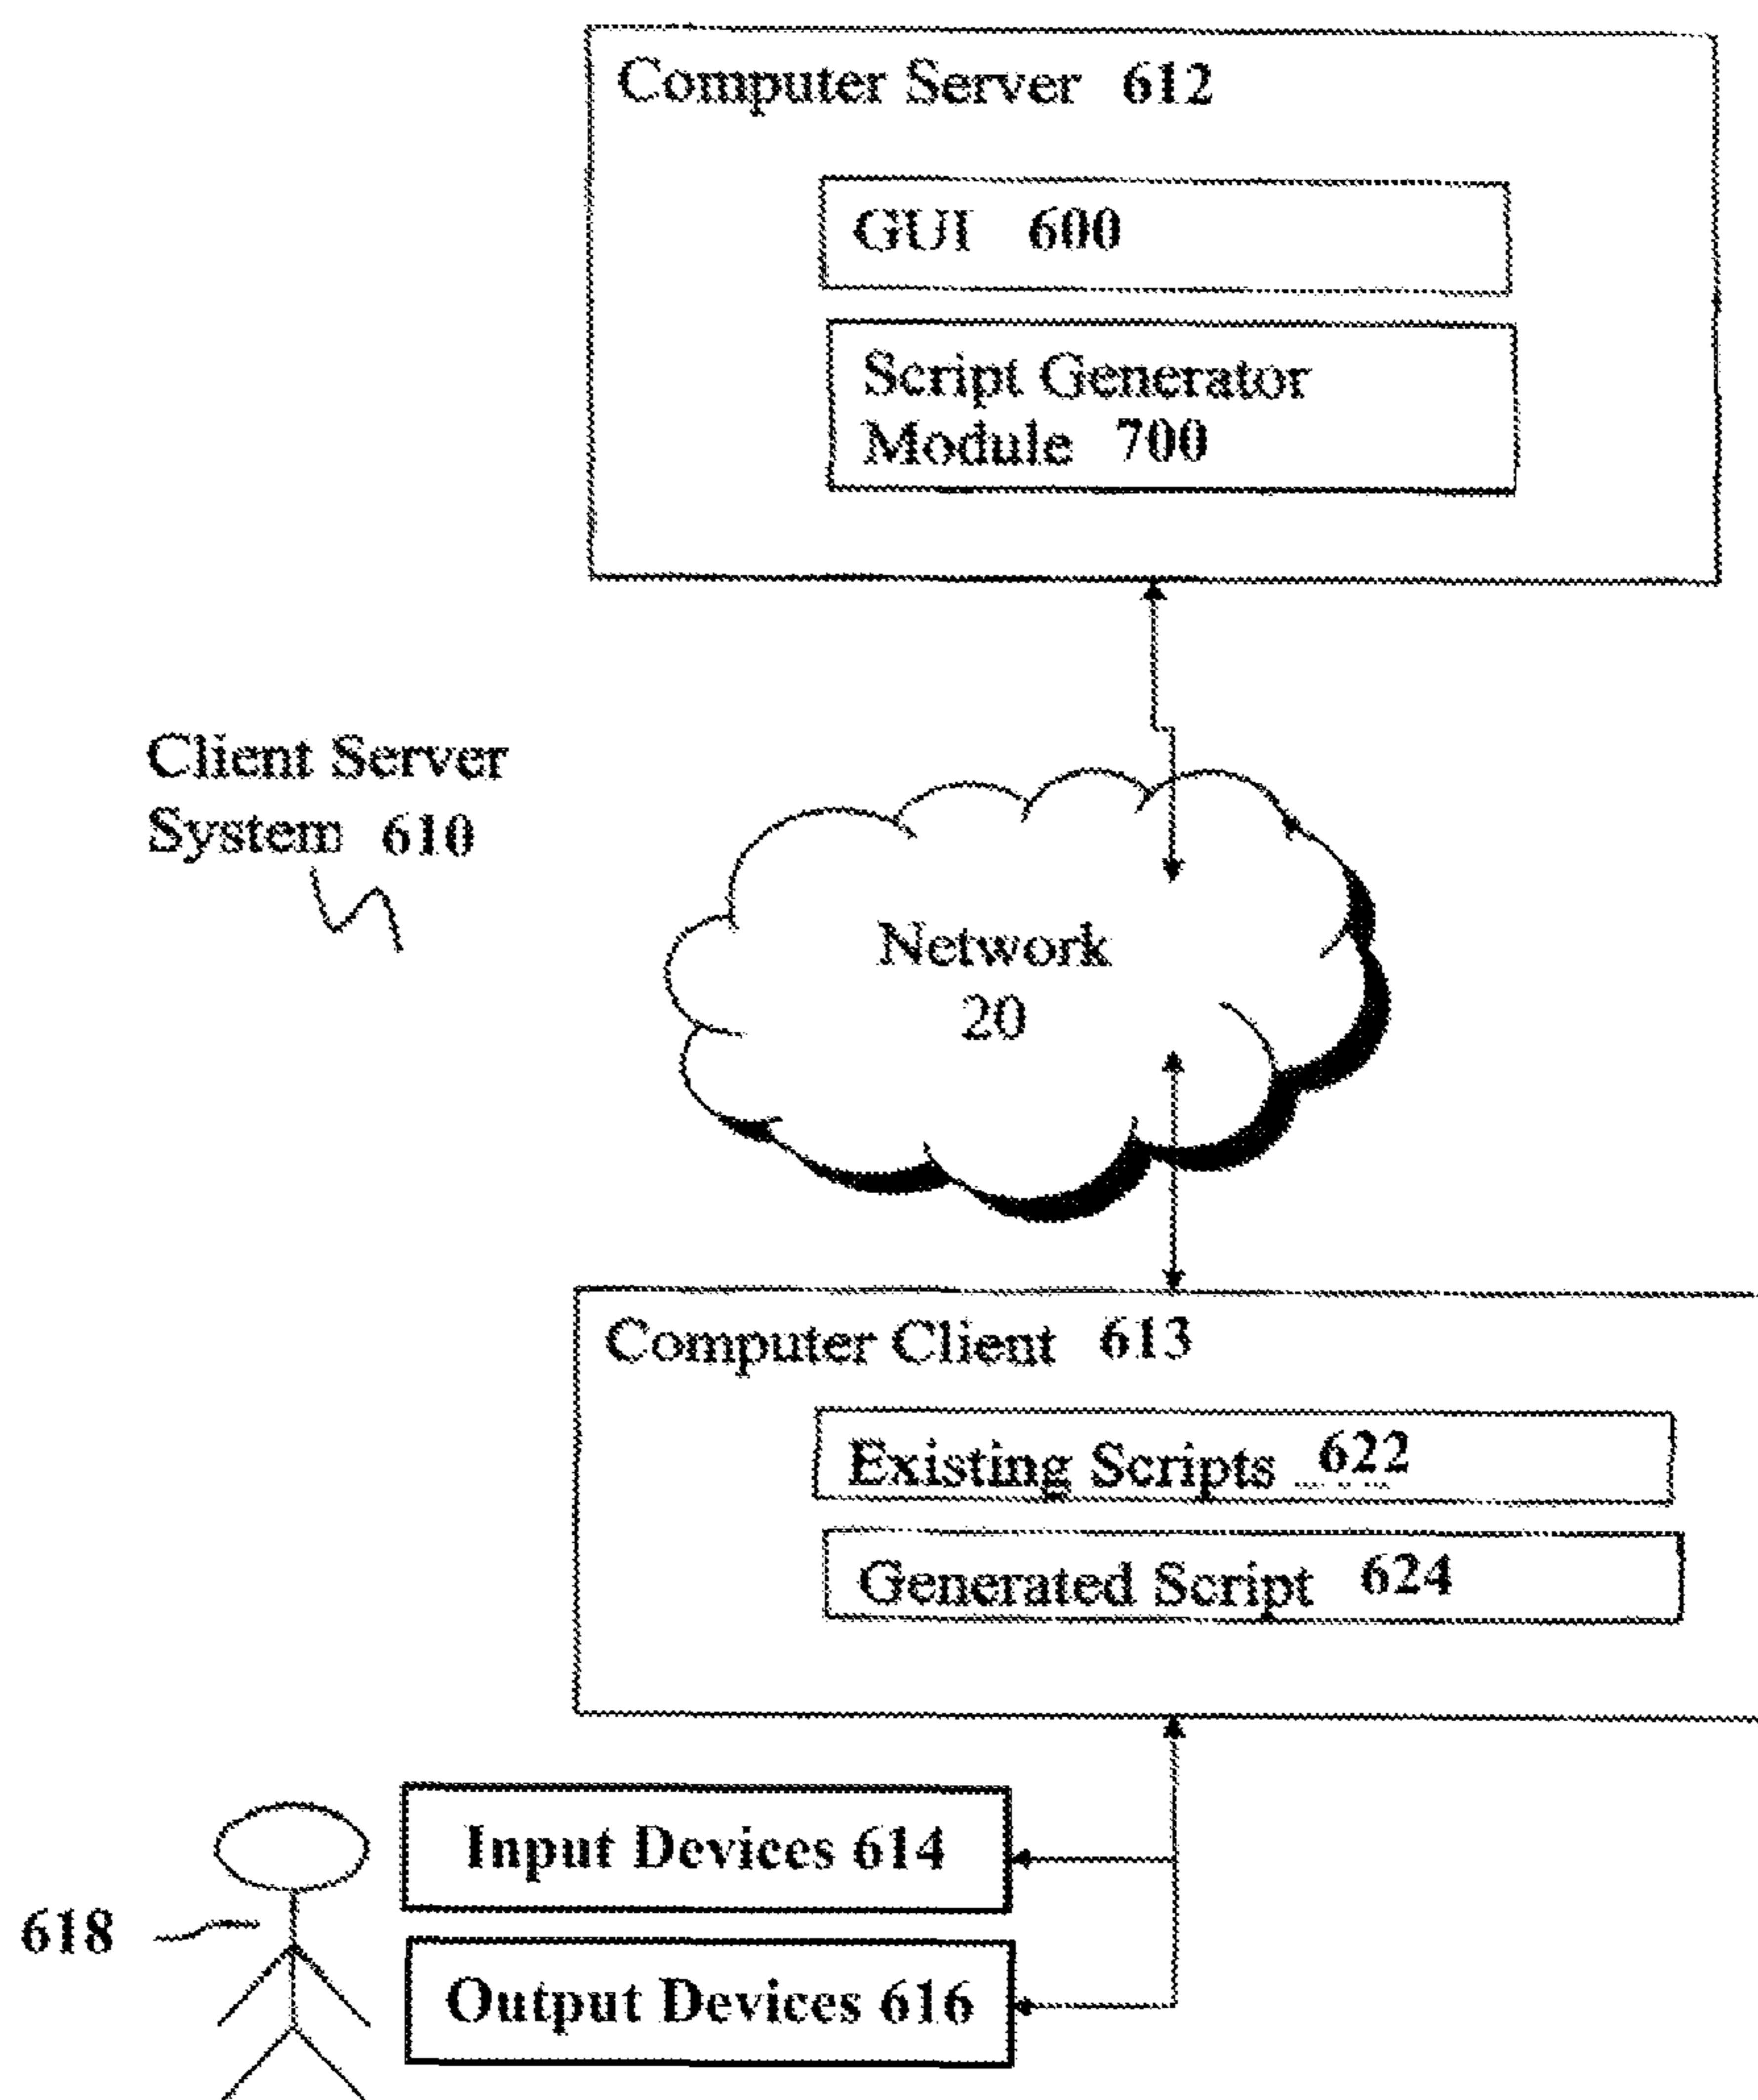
Computer Server 612

GUI 600

Script Generator Module 700

Client Server System 610

Network 20

Computer Client 613

Existing Scripts 622

Generated Script 624

Input Devices 614

618

Output Devices 616